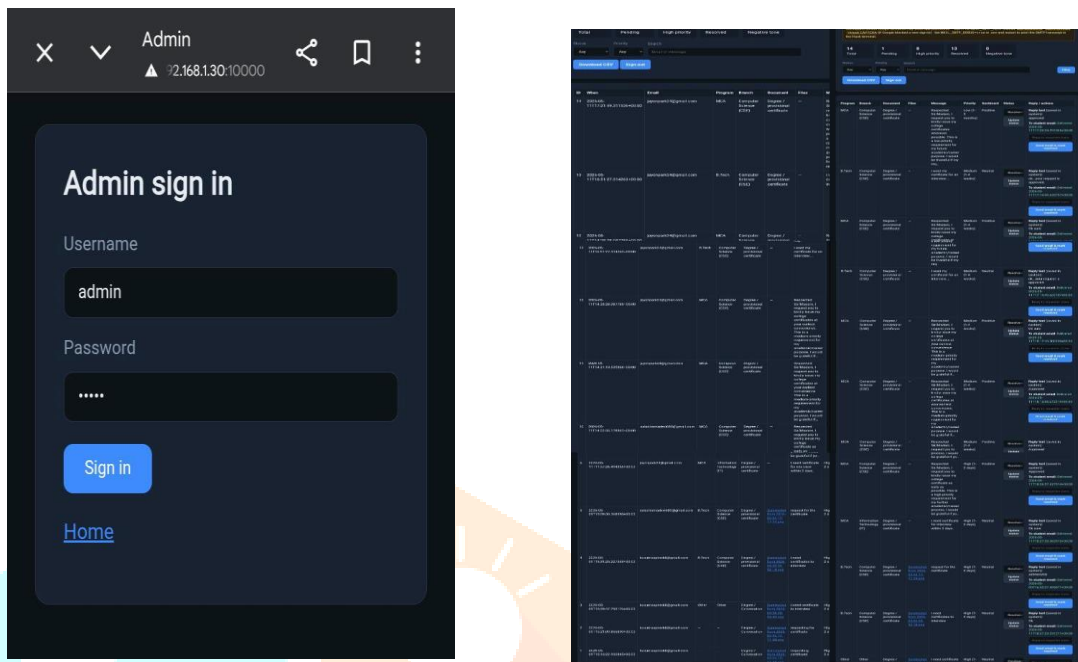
Admin
92.168.1.30:10000

Admin sign in

Username
admin

Password
•••••

Sign in

Home

Total   Pending   High priority   Resolved   Negative tone

Download CSV   Sign out

| ID | When | Email | Program | Branch | Document | Files |
|---|---|---|---|---|---|---|
| 14 | 2024-09 | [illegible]@gmail.com | MCA | Computer Science (CSE) | Degree / provisional certificate | — |
| 13 | 2024-09 | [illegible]@gmail.com | B.Tech | Computer Science (CSE) | Degree / provisional certificate | — |
| 12 | 2024-09 | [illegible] | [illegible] | Computer Science | Degree / provisional certificate | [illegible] |

14 Total   1 Pending   0 High priority   13 Resolved   0 Negative tone

Download CSV   Sign out

| Program | Branch | Document | Files | Message | Priority | Sentiment | Status | Reply / actions |
|---|---|---|---|---|---|---|---|---|
| MCA | Computer Science (CSE) | Degree / provisional certificate | — | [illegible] | Low | Positive | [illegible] | Reply text (saved to system) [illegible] |
| B.Tech | Computer Science (CSE) | Degree / provisional certificate | — | I need my certificate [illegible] | Medium | Neutral | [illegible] | Reply text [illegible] |